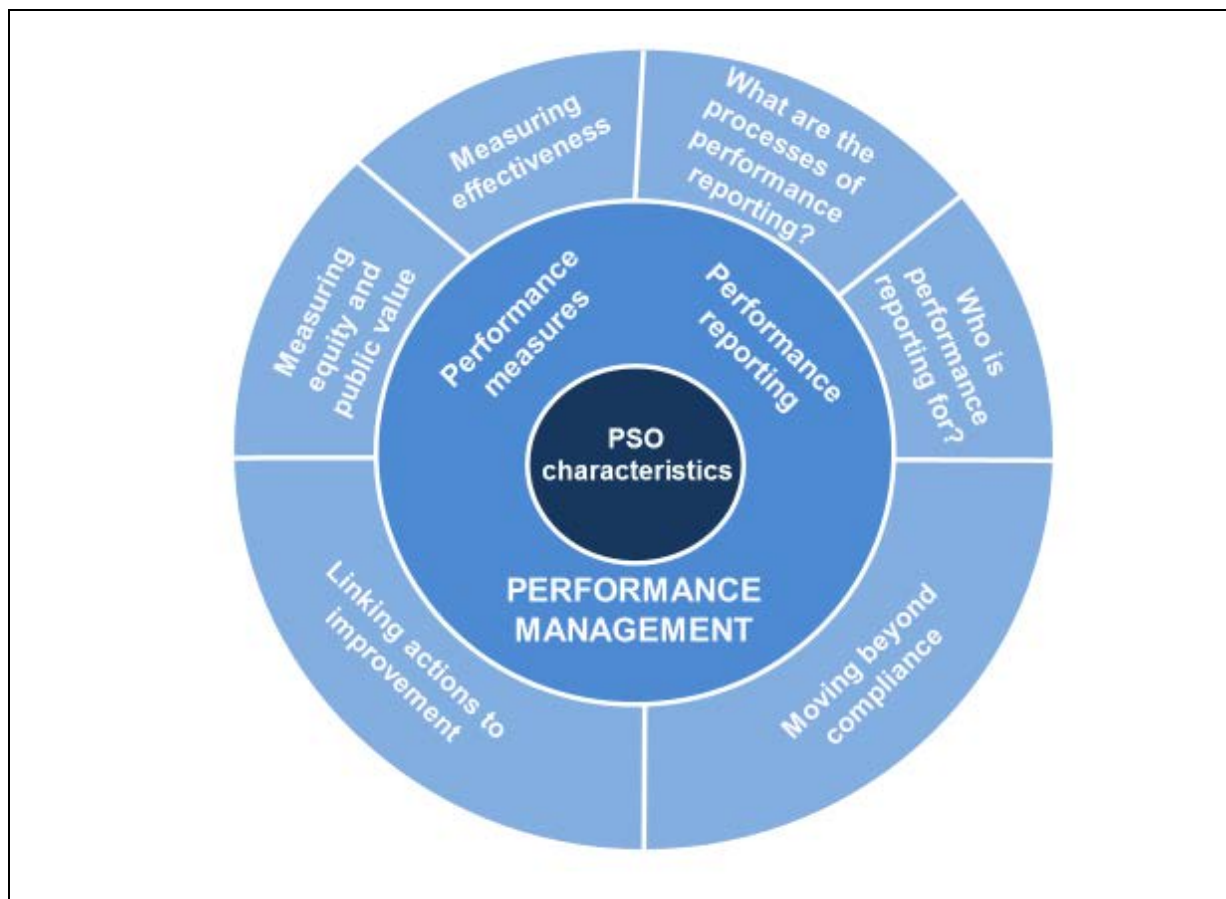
PSO characteristics

Performance measures

Performance reporting

PERFORMANCE MANAGEMENT

Measuring effectiveness

What are the processes of performance reporting?

Who is performance reporting for?

Moving beyond compliance

Linking actions to improvement

Measuring equity and public value